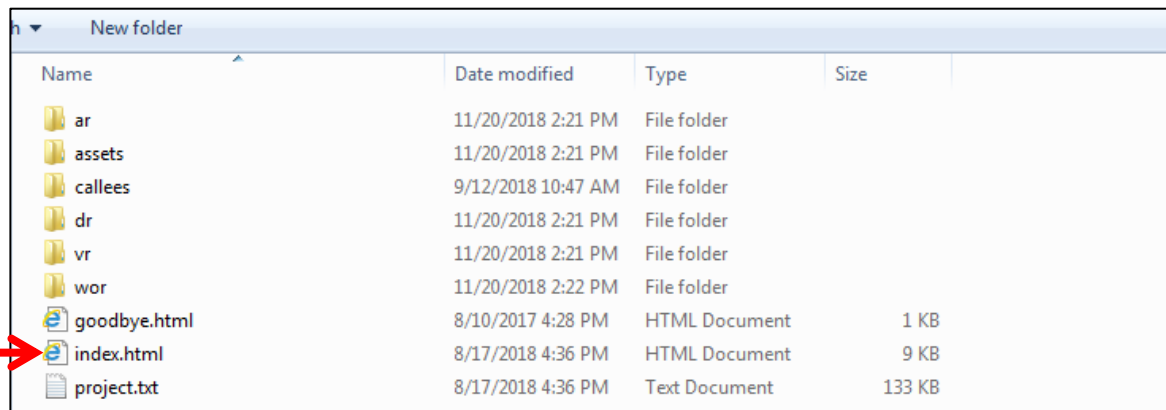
h ▾ New folder

| Name | Date modified | Type | Size |
|---|---|---|---|
| ar | 11/20/2018 2:21 PM | File folder | |
| assets | 11/20/2018 2:21 PM | File folder | |
| callees | 9/12/2018 10:47 AM | File folder | |
| dr | 11/20/2018 2:21 PM | File folder | |
| vr | 11/20/2018 2:21 PM | File folder | |
| wor | 11/20/2018 2:22 PM | File folder | |
| goodbye.html | 8/10/2017 4:28 PM | HTML Document | 1 KB |
| index.html | 8/17/2018 4:36 PM | HTML Document | 9 KB |
| project.txt | 8/17/2018 4:36 PM | Text Document | 133 KB |